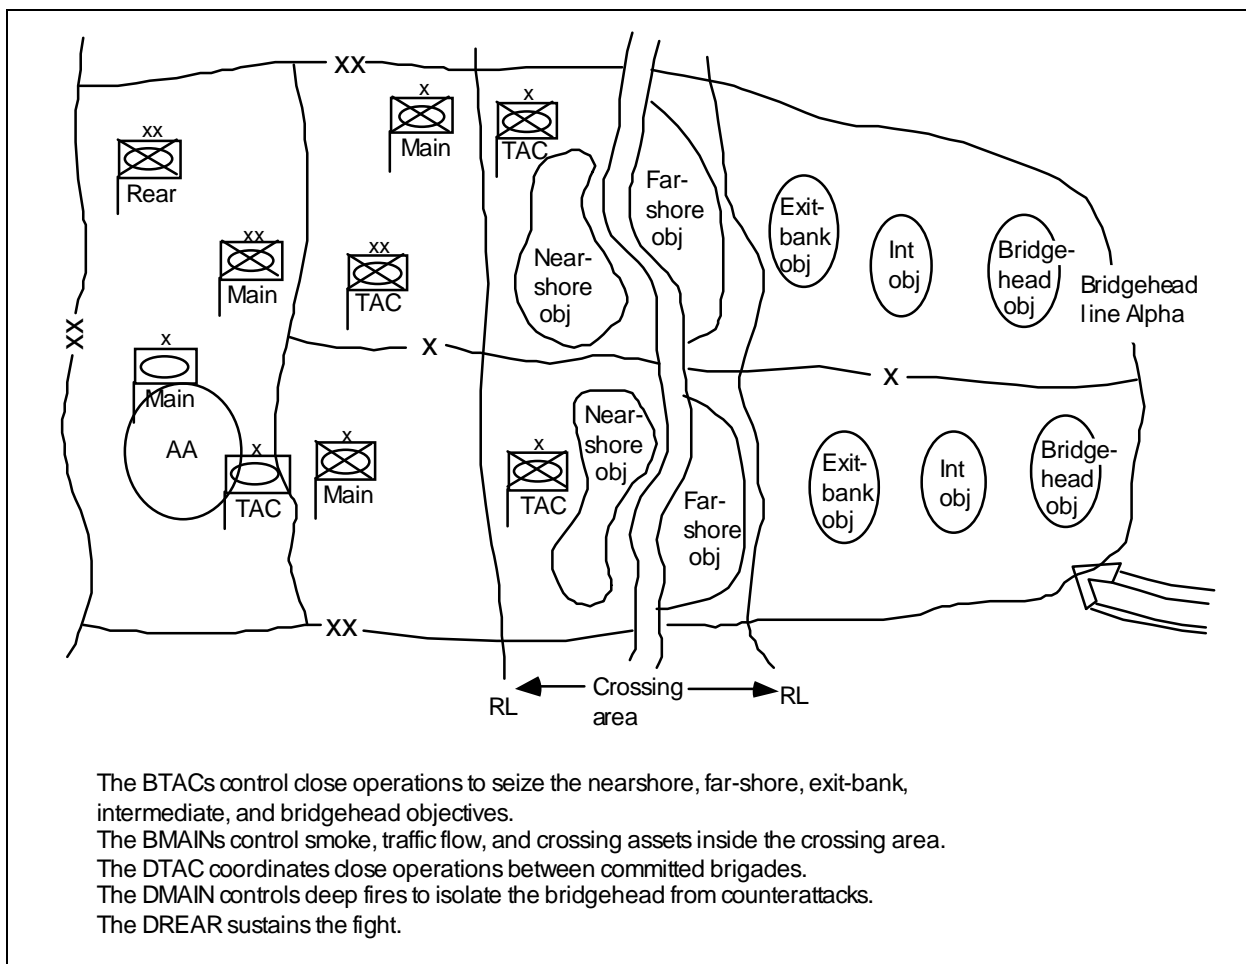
XX

xx
Rear

x
Main

x
TAC

Far-shore obj

Exit-bank obj

Int obj

Bridge-head obj

Bridgehead line Alpha

Near-shore obj

xx
Main

xx
TAC

XX

x
Main

X

X

AA

x
TAC

x
Main

Near-shore obj

x
TAC

Far-shore obj

Exit-bank obj

Int obj

Bridge-head obj

XX

RL

Crossing area

RL

The BTACs control close operations to seize the nearshore, far-shore, exit-bank, intermediate, and bridgehead objectives.
The BMAINs control smoke, traffic flow, and crossing assets inside the crossing area.
The DTAC coordinates close operations between committed brigades.
The DMAIN controls deep fires to isolate the bridgehead from counterattacks.
The DREAR sustains the fight.